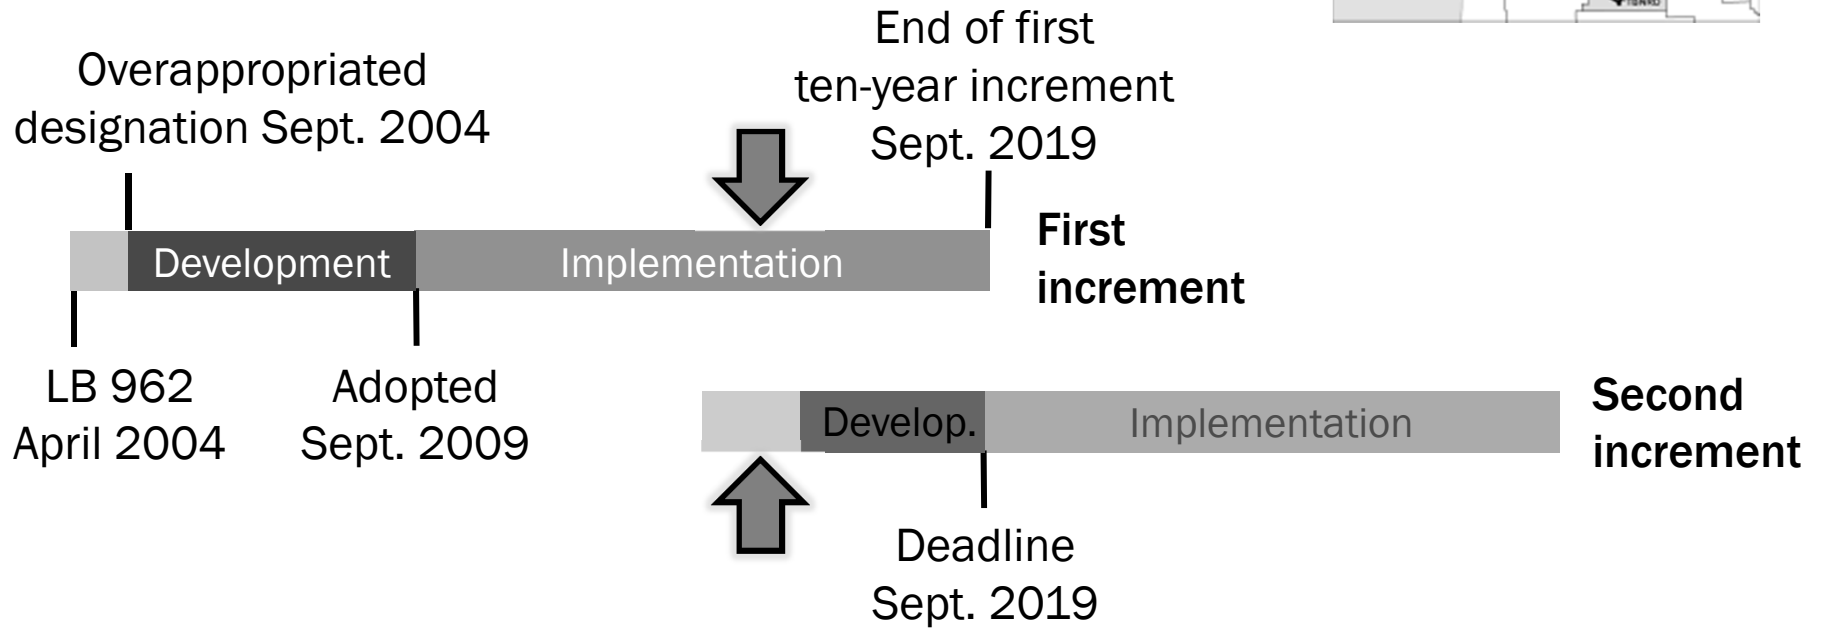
Overappropriated designation Sept. 2004

End of first ten-year increment Sept. 2019

Development

Implementation

First increment

LB 962 April 2004

Adopted Sept. 2009

Develop.

Implementation

Second increment

Deadline Sept. 2019